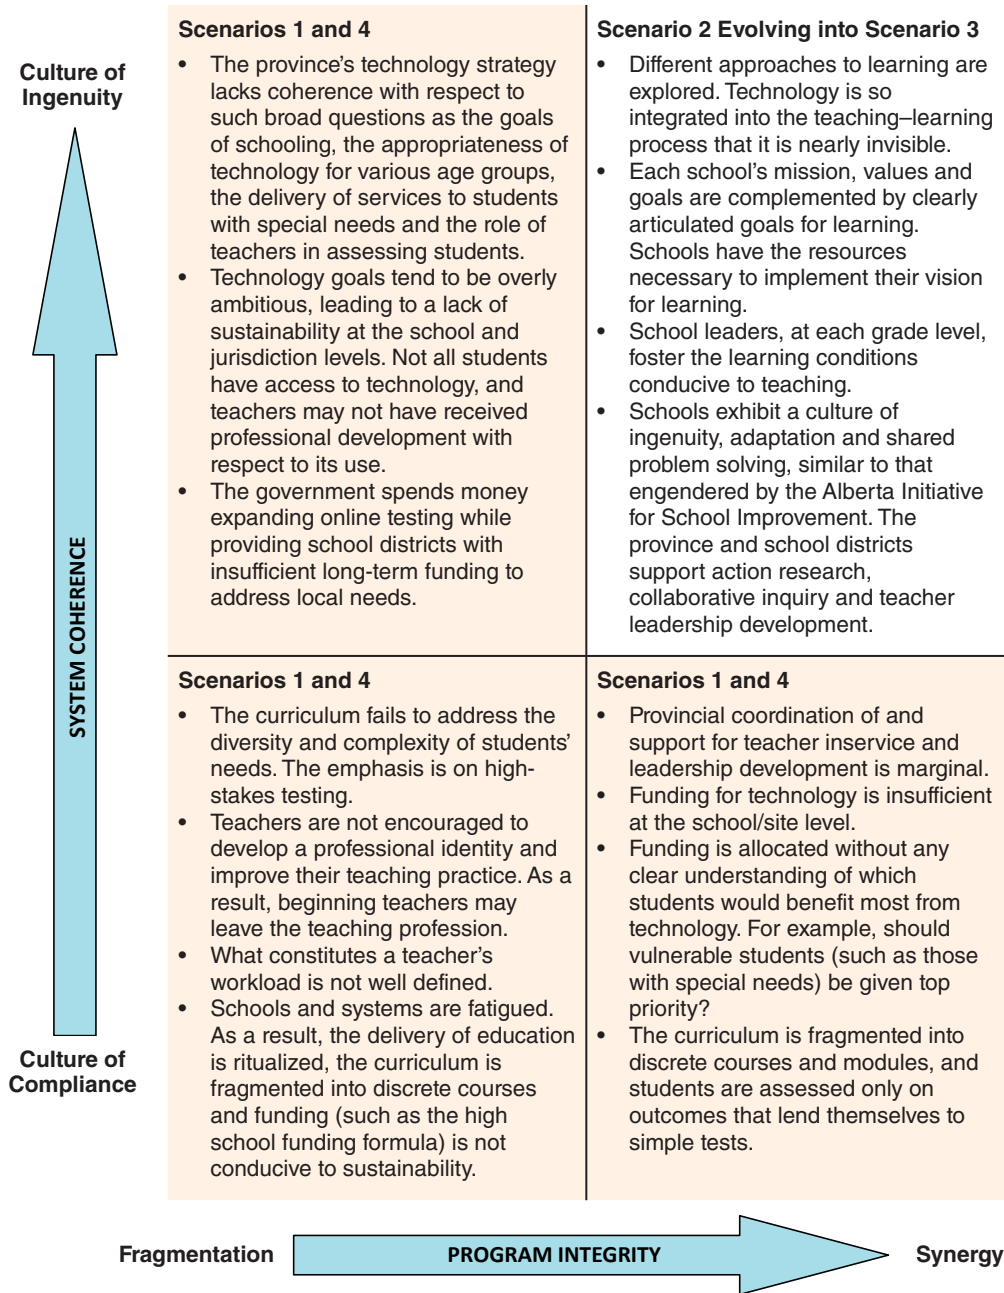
Culture of Ingenuity

SYSTEM COHERENCE

Culture of Compliance

**Scenarios 1 and 4**
- The province's technology strategy lacks coherence with respect to such broad questions as the goals of schooling, the appropriateness of technology for various age groups, the delivery of services to students with special needs and the role of teachers in assessing students.
- Technology goals tend to be overly ambitious, leading to a lack of sustainability at the school and jurisdiction levels. Not all students have access to technology, and teachers may not have received professional development with respect to its use.
- The government spends money expanding online testing while providing school districts with insufficient long-term funding to address local needs.

**Scenario 2 Evolving into Scenario 3**
- Different approaches to learning are explored. Technology is so integrated into the teaching–learning process that it is nearly invisible.
- Each school's mission, values and goals are complemented by clearly articulated goals for learning. Schools have the resources necessary to implement their vision for learning.
- School leaders, at each grade level, foster the learning conditions conducive to teaching.
- Schools exhibit a culture of ingenuity, adaptation and shared problem solving, similar to that engendered by the Alberta Initiative for School Improvement. The province and school districts support action research, collaborative inquiry and teacher leadership development.

**Scenarios 1 and 4**
- The curriculum fails to address the diversity and complexity of students' needs. The emphasis is on high-stakes testing.
- Teachers are not encouraged to develop a professional identity and improve their teaching practice. As a result, beginning teachers may leave the teaching profession.
- What constitutes a teacher's workload is not well defined.
- Schools and systems are fatigued. As a result, the delivery of education is ritualized, the curriculum is fragmented into discrete courses and funding (such as the high school funding formula) is not conducive to sustainability.

**Scenarios 1 and 4**
- Provincial coordination of and support for teacher inservice and leadership development is marginal.
- Funding for technology is insufficient at the school/site level.
- Funding is allocated without any clear understanding of which students would benefit most from technology. For example, should vulnerable students (such as those with special needs) be given top priority?
- The curriculum is fragmented into discrete courses and modules, and students are assessed only on outcomes that lend themselves to simple tests.

Fragmentation PROGRAM INTEGRITY Synergy